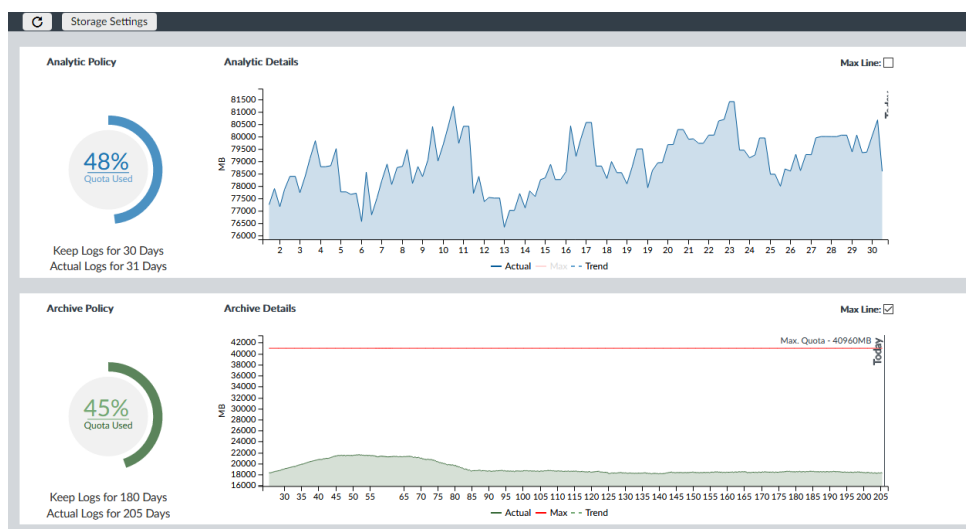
Storage Settings

Analytic Policy

48%
Quota Used

Keep Logs for 30 Days
Actual Logs for 31 Days

Analytic Details

Max Line:

81500
81000
80500
80000
79500
79000
78500
78000
77500
77000
76500
76000

MB

2 3 4 5 6 7 8 9 10 11 12 13 14 15 16 17 18 19 20 21 22 23 24 25 26 27 28 29 30

Actual Max Trend

Archive Policy

45%
Quota Used

Keep Logs for 180 Days
Actual Logs for 205 Days

Archive Details

Max Line:

Max. Quota - 40960MB

Today

42000
40000
38000
36000
34000
32000
30000
28000
26000
24000
22000
20000
18000
16000

MB

30 35 40 45 50 55 65 70 75 80 85 90 95 100 105 110 115 120 125 130 135 140 145 150 155 160 165 170 175 180 185 190 195 200 205

Actual Max Trend